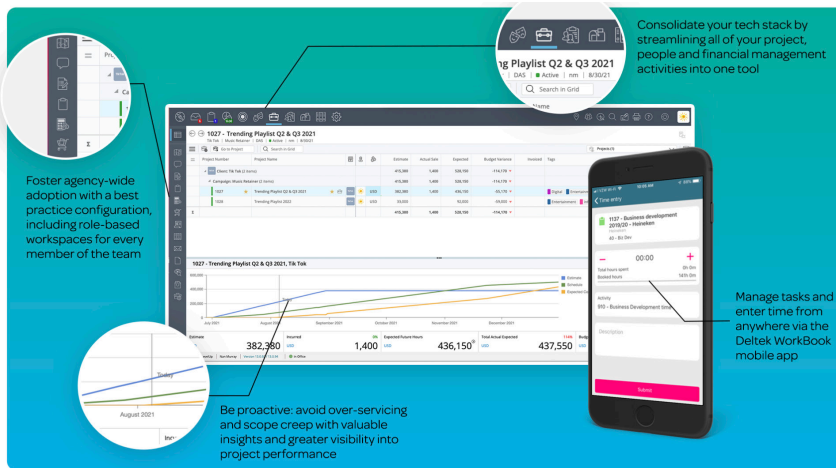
Consolidate your tech stack by streamlining all of your project, people and financial management activities into one tool

Trending Playlist Q2 & Q3 2021
DAS | Active | nm | 8/30/21
Search in Grid
Name

Foster agency-wide adoption with a best practice configuration, including role-based workspaces for every member of the team

1027 - Trending Playlist Q2 & Q3 2021

| Project Number | Project Name | Estimate | Actual Sale | Expected | Budget Variance | Invoiced | Tags |
|---|---|---|---|---|---|---|---|
| Classic Tik Tok | | 415,380 | 1,400 | 528,155 | -114,775 | | |
| Campaign: Music Release | | 415,380 | 1,400 | 528,155 | -114,775 | | |
| 1027 | Trending Playlist Q2 & Q3 2021 | 382,380 | 1,400 | 436,150 | -55,770 | | Digital |
| 1035 | Trending Playlist 2022 | 33,000 | | 93,000 | -59,005 | | Entertainment |
| | | 415,380 | 1,400 | 528,155 | -114,775 | | |

1027 - Trending Playlist Q2 & Q3 2021, Tik Tok

July 2021
August 2021
September 2021
October 2021
November 2021
December 2021

Estimate 382,380
Incurred 1,400
Expected Future Hours 436,150
Total Actual Expected 437,550

Today
August 2021

Be proactive: avoid over-servicing and scope creep with valuable insights and greater visibility into project performance

Time entry
1137 - Business development 2019/20 - Heineken
00:00
Total hours spent 8h 0m
Booked hours 14h 0m
Activity
810 - Business Development time
Description
Submit

Manage tasks and enter time from anywhere via the Deltek WorkBook mobile app